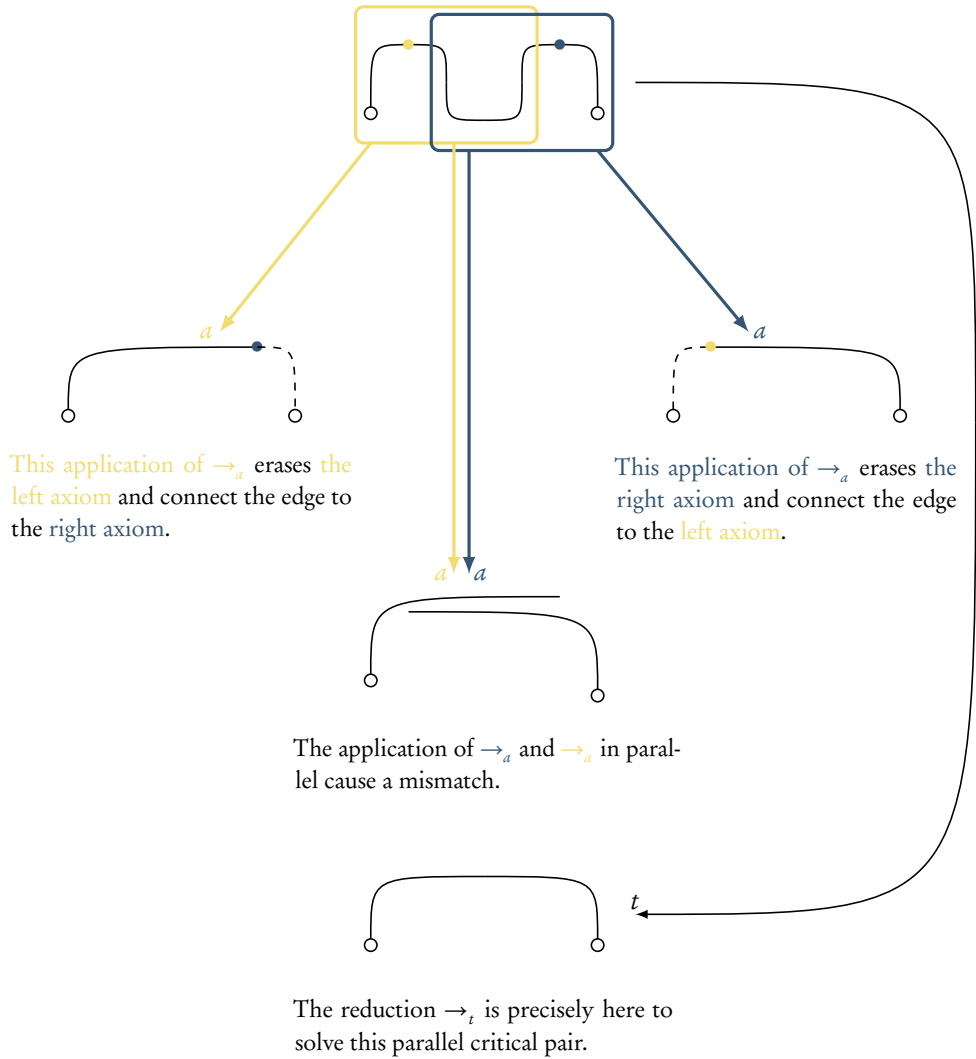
$a$

$a$

This application of $\rightarrow_a$ erases the left axiom and connect the edge to the right axiom.

This application of $\rightarrow_a$ erases the right axiom and connect the edge to the left axiom.

$a$ $a$

The application of $\rightarrow_a$ and $\rightarrow_a$ in parallel cause a mismatch.

$t$

The reduction $\rightarrow_t$ is precisely here to solve this parallel critical pair.